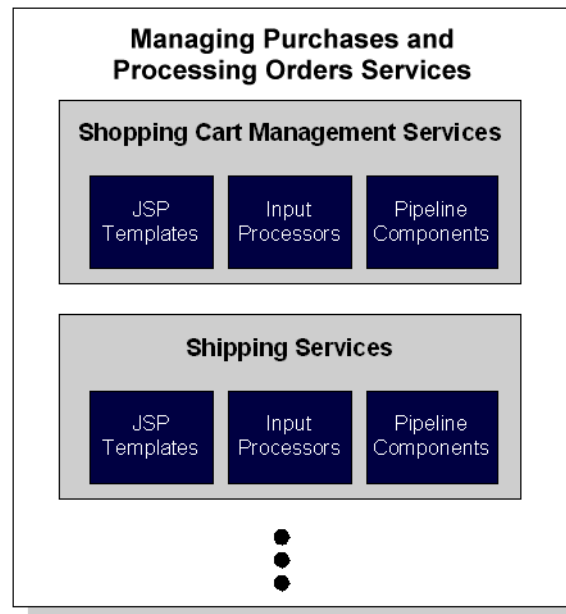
Managing Purchases and Processing Orders Services

Shopping Cart Management Services

JSP Templates

Input Processors

Pipeline Components

Shipping Services

JSP Templates

Input Processors

Pipeline Components